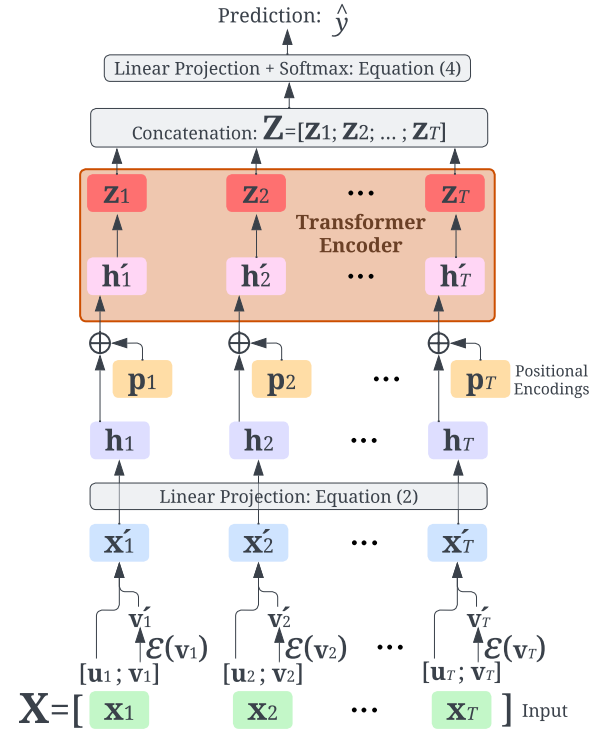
Prediction: $\hat{y}$

Linear Projection + Softmax: Equation (4)

Concatenation: $\mathbf{Z}=[\mathbf{z}_1; \mathbf{z}_2; \dots; \mathbf{z}_T]$

$\mathbf{z}_1$ $\mathbf{z}_2$ ··· $\mathbf{z}_T$

Transformer Encoder

$\mathbf{h}'_1$ $\mathbf{h}'_2$ ··· $\mathbf{h}'_T$

$\oplus$ $\oplus$ $\oplus$

$\mathbf{p}_1$ $\mathbf{p}_2$ ··· $\mathbf{p}_T$ Positional Encodings

$\mathbf{h}_1$ $\mathbf{h}_2$ ··· $\mathbf{h}_T$

Linear Projection: Equation (2)

$\mathbf{x}'_1$ $\mathbf{x}'_2$ ··· $\mathbf{x}'_T$

$\mathbf{v}'_1$ $\mathbf{v}'_2$ $\mathbf{v}'_T$

$\mathcal{E}(\mathbf{v}_1)$ $\mathcal{E}(\mathbf{v}_2)$ ··· $\mathcal{E}(\mathbf{v}_T)$

$[\mathbf{u}_1; \mathbf{v}_1]$ $[\mathbf{u}_2; \mathbf{v}_2]$ $[\mathbf{u}_T; \mathbf{v}_T]$

$\mathbf{X}=[$ $\mathbf{x}_1$ $\mathbf{x}_2$ ··· $\mathbf{x}_T$ $]$ Input